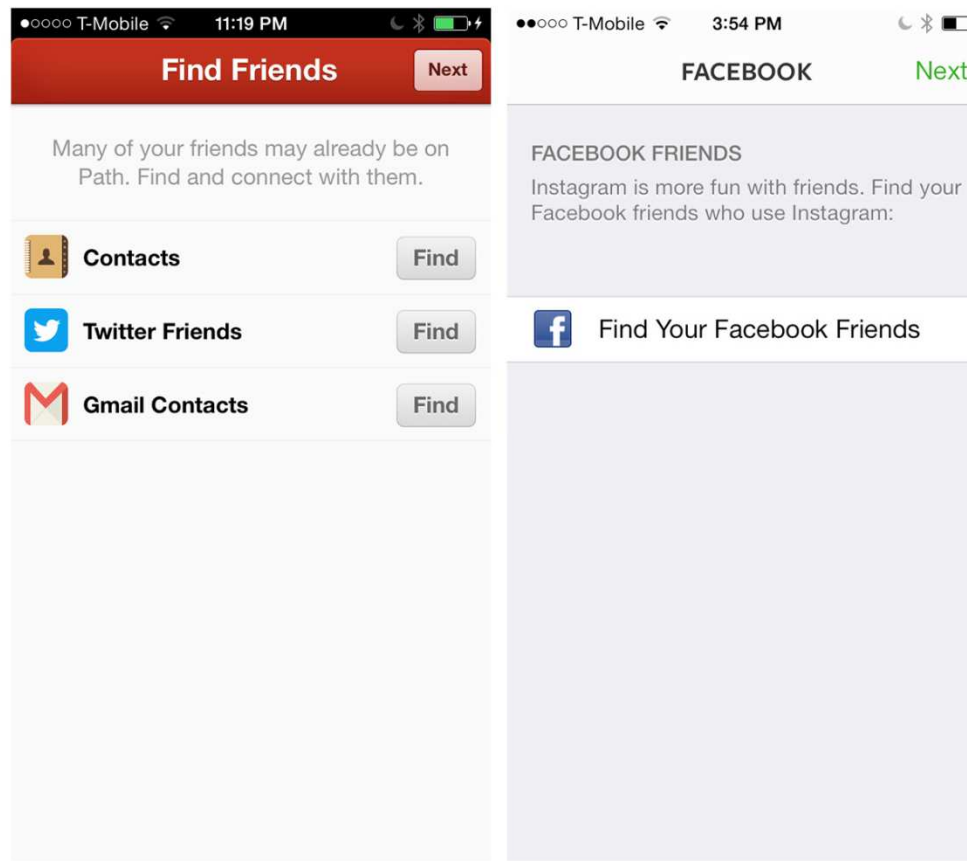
●○○○○ T-Mobile 11:19 PM

Find Friends Next

Many of your friends may already be on Path. Find and connect with them.

Contacts Find

Twitter Friends Find

Gmail Contacts Find

●●○○○ T-Mobile 3:54 PM

FACEBOOK Next

FACEBOOK FRIENDS

Instagram is more fun with friends. Find your Facebook friends who use Instagram:

Find Your Facebook Friends